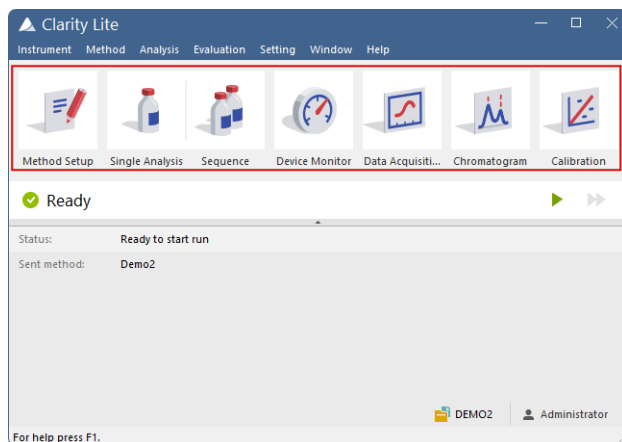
Clarity Lite

Instrument Method Analysis Evaluation Setting Window Help

Method Setup
Single Analysis
Sequence
Device Monitor
Data Acquisiti...
Chromatogram
Calibration

Ready

| Status: | Ready to start run |
|---|---|
| Sent method: | Demo2 |

DEMO2
Administrator

For help press F1.